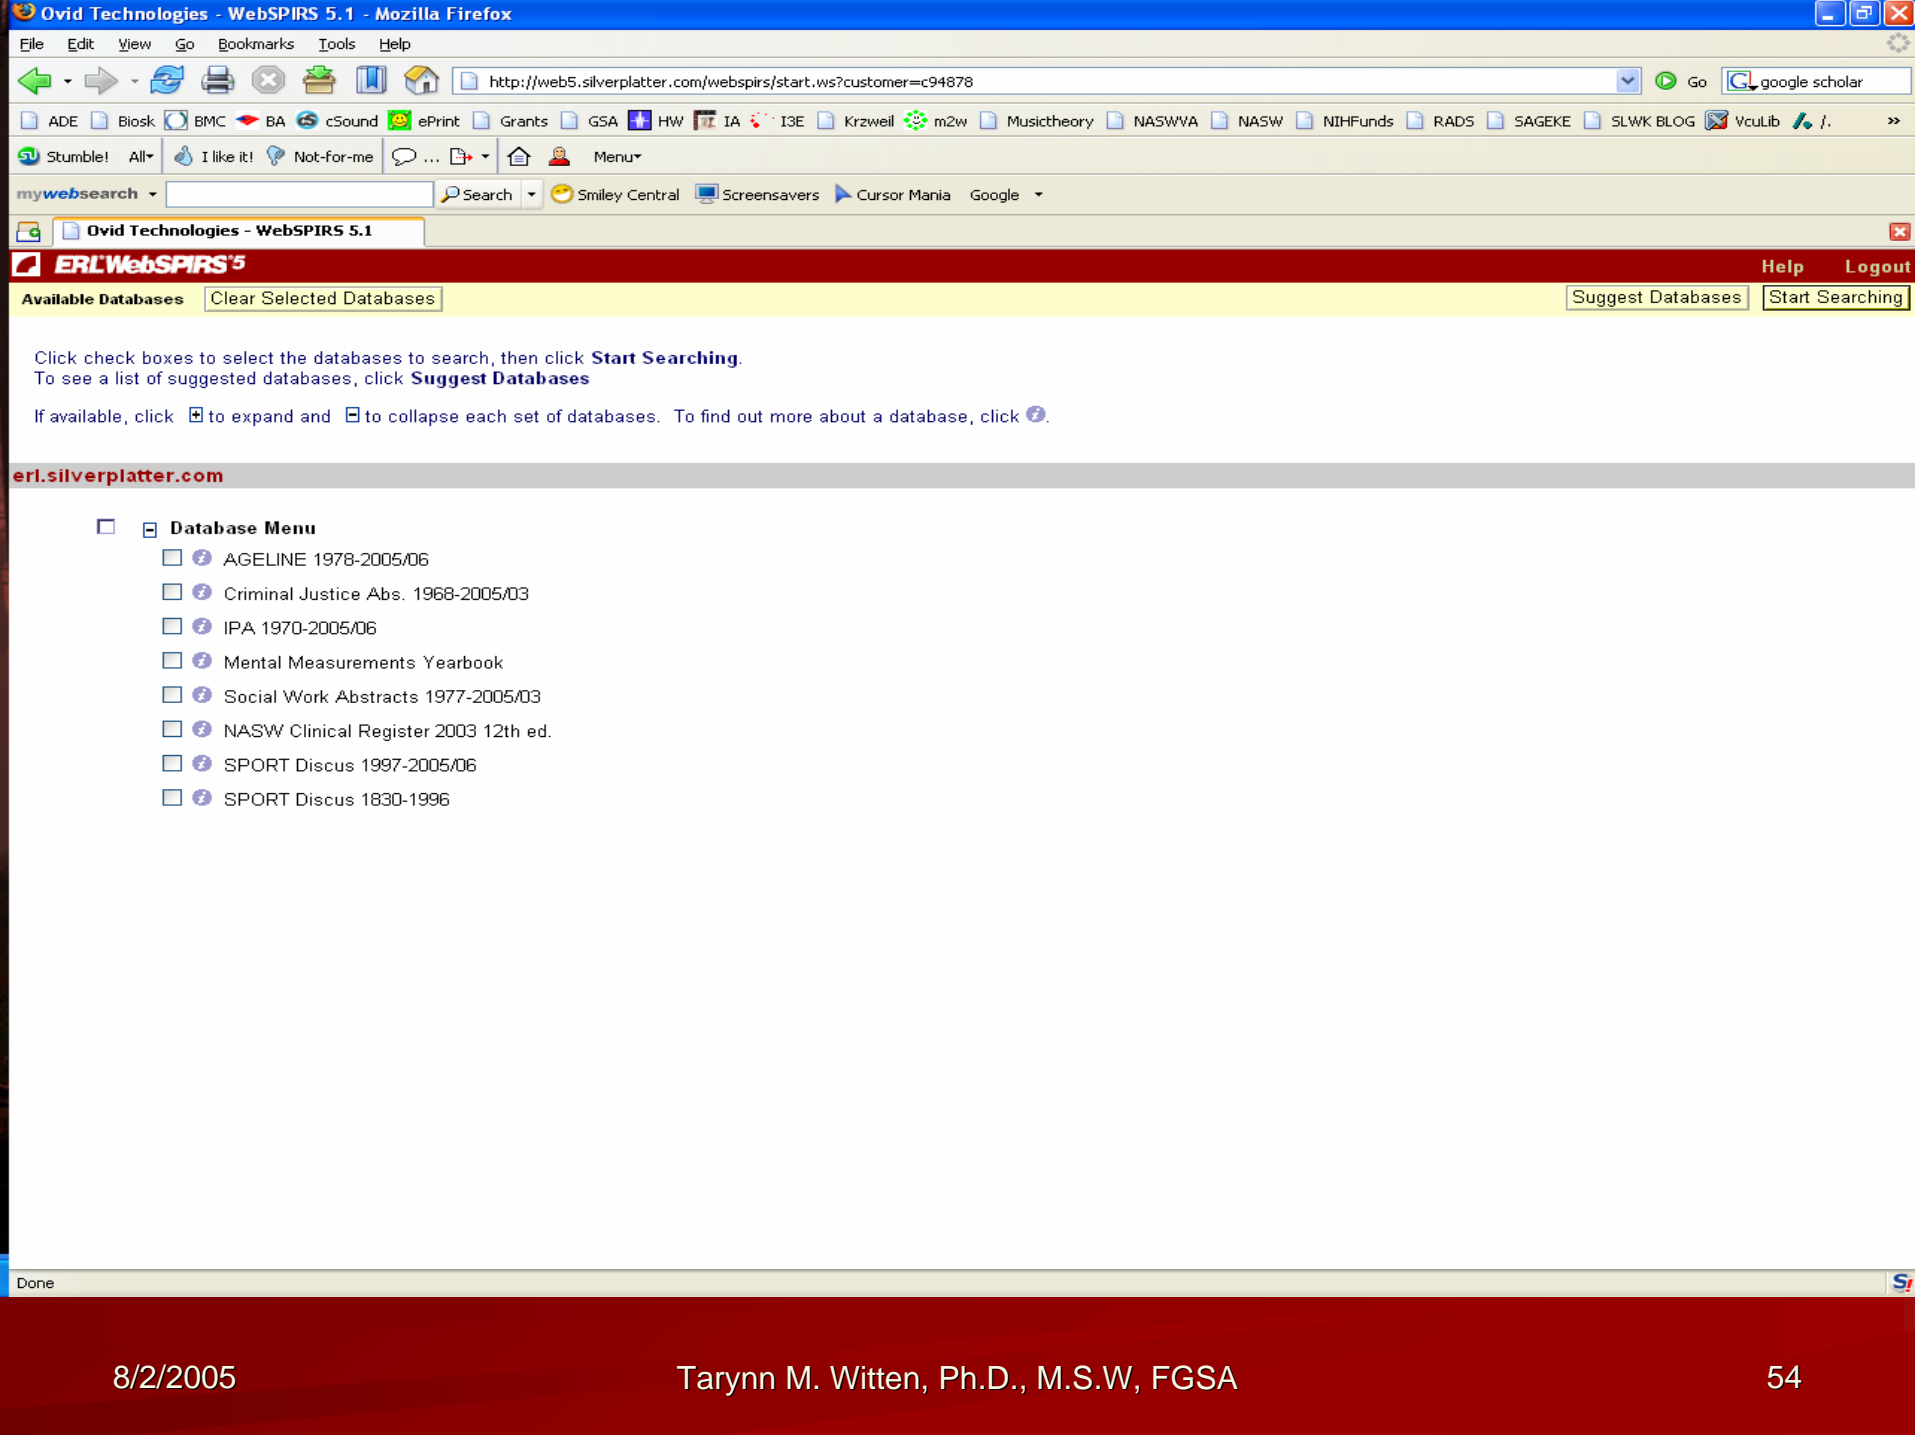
Ovid Technologies - WebSPIRS 5.1 - Mozilla Firefox

File Edit View Go Bookmarks Tools Help

http://web5.silverplatter.com/webspirs/start.ws?customer=c94878

Go google scholar

ADE Biosk BMC BA cSound ePrint Grants GSA HW IA I3E Krzweil m2w Musictheory NASWVA NASW NIHFunds RADS SAGEKE SLWK BLOG VcuLib

Stumble! All I like it! Not-for-me ... Menu

mywebsearch Search Smiley Central Screensavers Cursor Mania Google

Ovid Technologies - WebSPIRS 5.1

ERL WebSPIRS 5

Help Logout

Available Databases Clear Selected Databases Suggest Databases Start Searching

Click check boxes to select the databases to search, then click **Start Searching**.
To see a list of suggested databases, click **Suggest Databases**

If available, click to expand and to collapse each set of databases. To find out more about a database, click.

erl.silverplatter.com

Database Menu
AGELINE 1978-2005/06
Criminal Justice Abs. 1968-2005/03
IPA 1970-2005/06
Mental Measurements Yearbook
Social Work Abstracts 1977-2005/03
NASW Clinical Register 2003 12th ed.
SPORT Discus 1997-2005/06
SPORT Discus 1830-1996

Done

8/2/2005

Tarynn M. Witten, Ph.D., M.S.W, FGSA

54